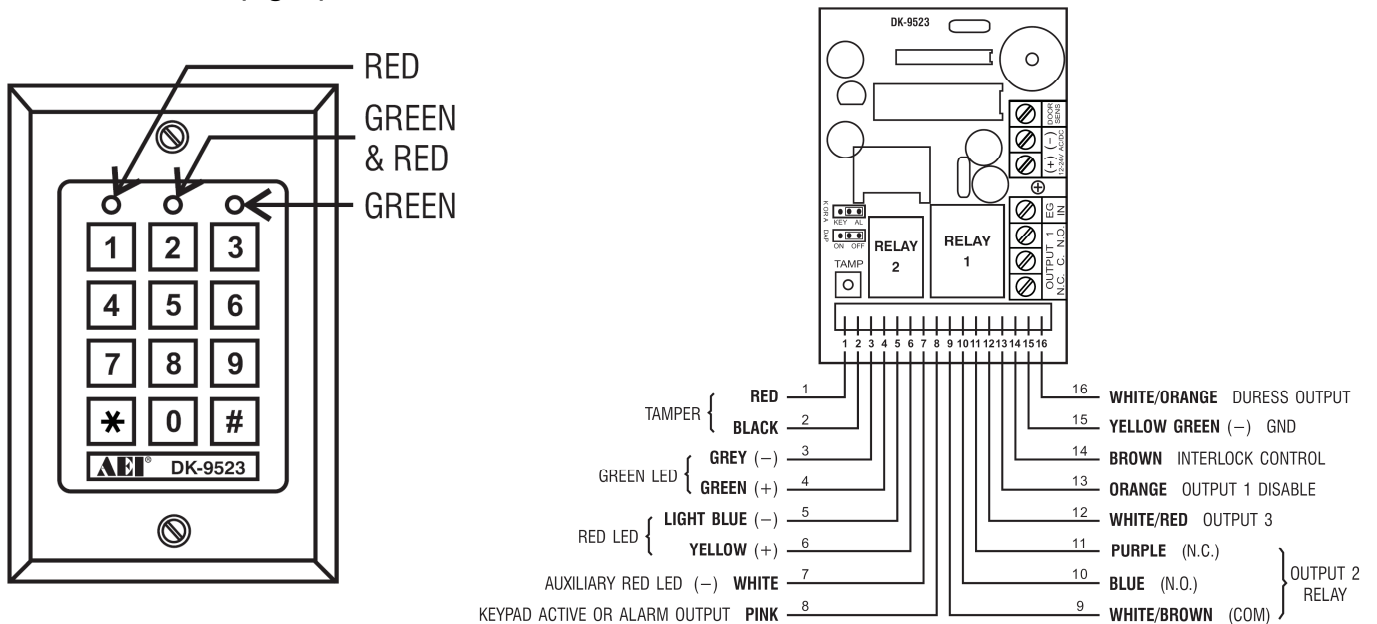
RED
GREEN & RED
GREEN

1 2 3
4 5 6
7 8 9
* 0 #

AEI® DK-9523

DK-9523

DOOR SENS
(−) 12-24V AC/DC (+)
EG IN
OUTPUT 1 N.O. C. N.C.

K.OR A
KEY AL
DAP
ON OFF
TAMP
RELAY 2
RELAY 1

1 2 3 4 5 6 7 8 9 10 11 12 13 14 15 16

TAMPER { RED 1, BLACK 2
GREEN LED { GREY (−) 3, GREEN (+) 4
RED LED { LIGHT BLUE (−) 5, YELLOW (+) 6
AUXILIARY RED LED (−) WHITE 7
KEYPAD ACTIVE OR ALARM OUTPUT PINK 8

16 WHITE/ORANGE DURESS OUTPUT
15 YELLOW GREEN (−) GND
14 BROWN INTERLOCK CONTROL
13 ORANGE OUTPUT 1 DISABLE
12 WHITE/RED OUTPUT 3
11 PURPLE (N.C.)
10 BLUE (N.O.)
9 WHITE/BROWN (COM)
OUTPUT 2 RELAY